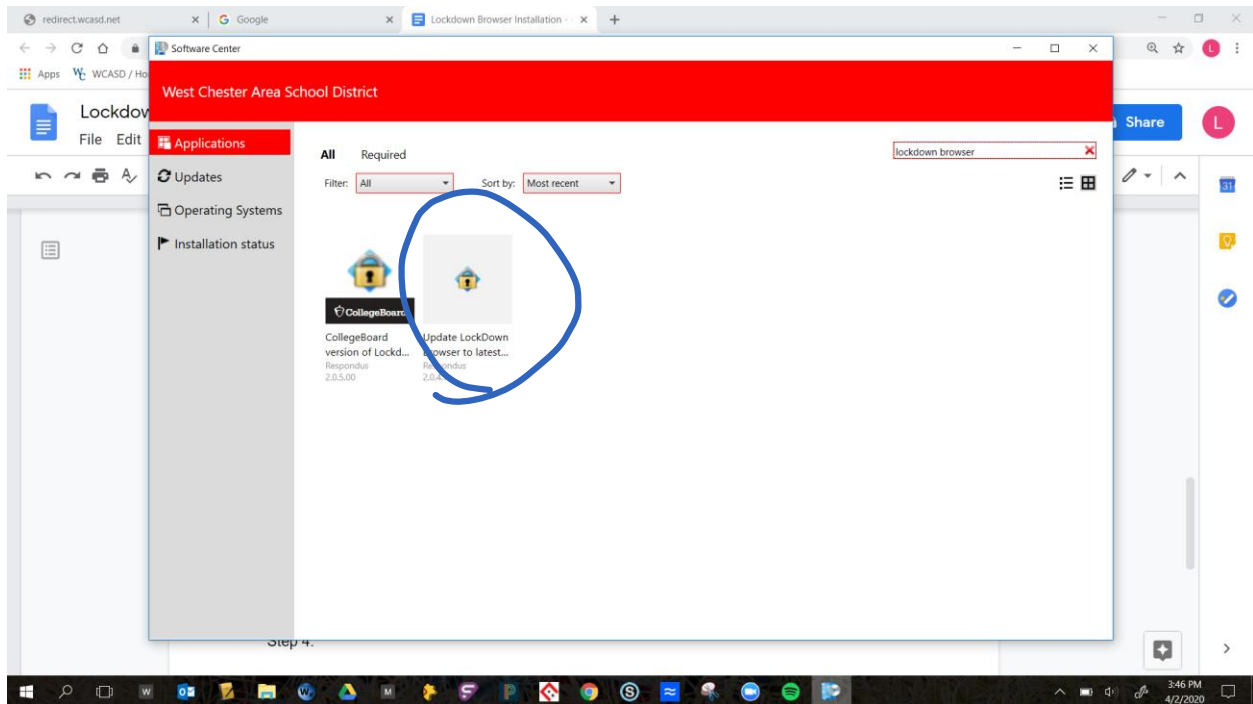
redirect.wcasd.net
Google
Lockdown Browser Installation -
Apps
WCASD / Ho
Lockdow
File Edit
Share
Software Center
West Chester Area School District
Applications
Updates
Operating Systems
Installation status
All Required
lockdown browser
Filter: All
Sort by: Most recent
CollegeBoard
CollegeBoard version of Lockd...
Respondus
2.0.5.00
Update LockDown Browser to latest...
Respondus
2.0.4
Step 4.
3:46 PM
4/2/2020